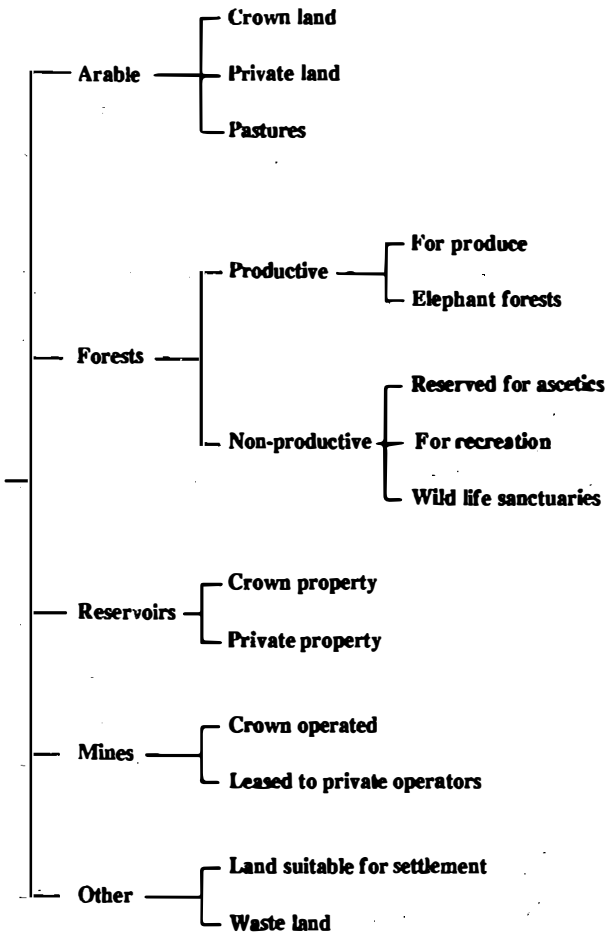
Arable
Crown land
Private land
Pastures

Forests
Productive
For produce
Elephant forests
Non-productive
Reserved for ascetics
For recreation
Wild life sanctuaries

Reservoirs
Crown property
Private property

Mines
Crown operated
Leased to private operators

Other
Land suitable for settlement
Waste land